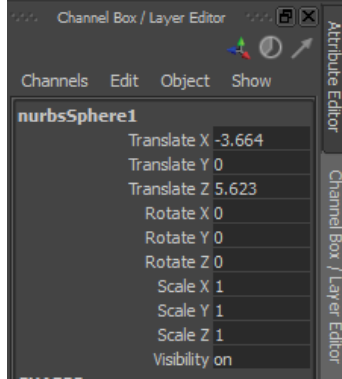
Channel Box / Layer Editor

Channels Edit Object Show

nurbsSphere1

| | |
|---|---|
| Translate X | -3.664 |
| Translate Y | 0 |
| Translate Z | 5.623 |
| Rotate X | 0 |
| Rotate Y | 0 |
| Rotate Z | 0 |
| Scale X | 1 |
| Scale Y | 1 |
| Scale Z | 1 |
| Visibility | on |

Attribute Editor

Channel Box / Layer Editor